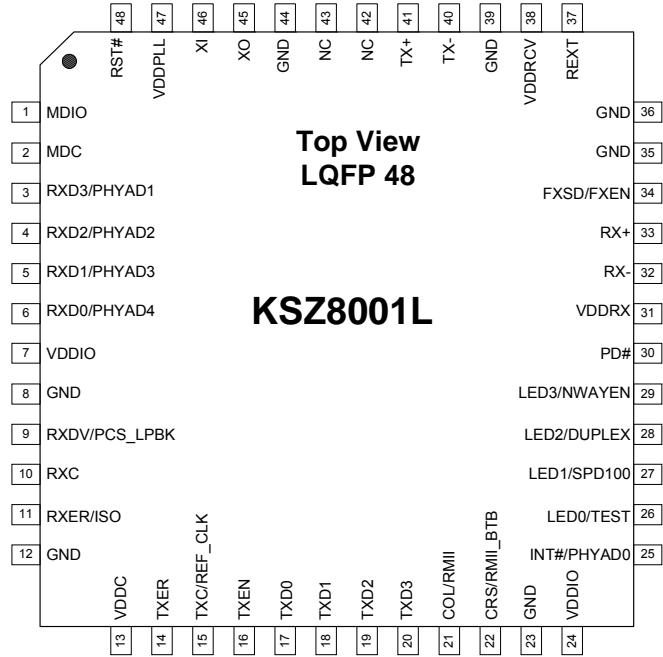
48 RST#
47 VDDPLL
46 XI
45 XO
44 GND
43 NC
42 NC
41 TX+
40 TX-
39 GND
38 VDDRCV
37 REXT

1 MDIO
2 MDC
3 RXD3/PHYAD1
4 RXD2/PHYAD2
5 RXD1/PHYAD3
6 RXD0/PHYAD4
7 VDDIO
8 GND
9 RXDV/PCS_LPBK
10 RXC
11 RXER/ISO
12 GND

Top View
LQFP 48

KSZ8001L

GND 36
GND 35
FXSD/FXEN 34
RX+ 33
RX- 32
VDDRX 31
PD# 30
LED3/NWAYEN 29
LED2/DUPLEX 28
LED1/SPD100 27
LED0/TEST 26
INT#/PHYAD0 25

VDDC 13
TXER 14
TXC/REF_CLK 15
TXEN 16
TXD0 17
TXD1 18
TXD2 19
TXD3 20
COL/RMII 21
CRS/RMII_BTB 22
GND 23
VDDIO 24